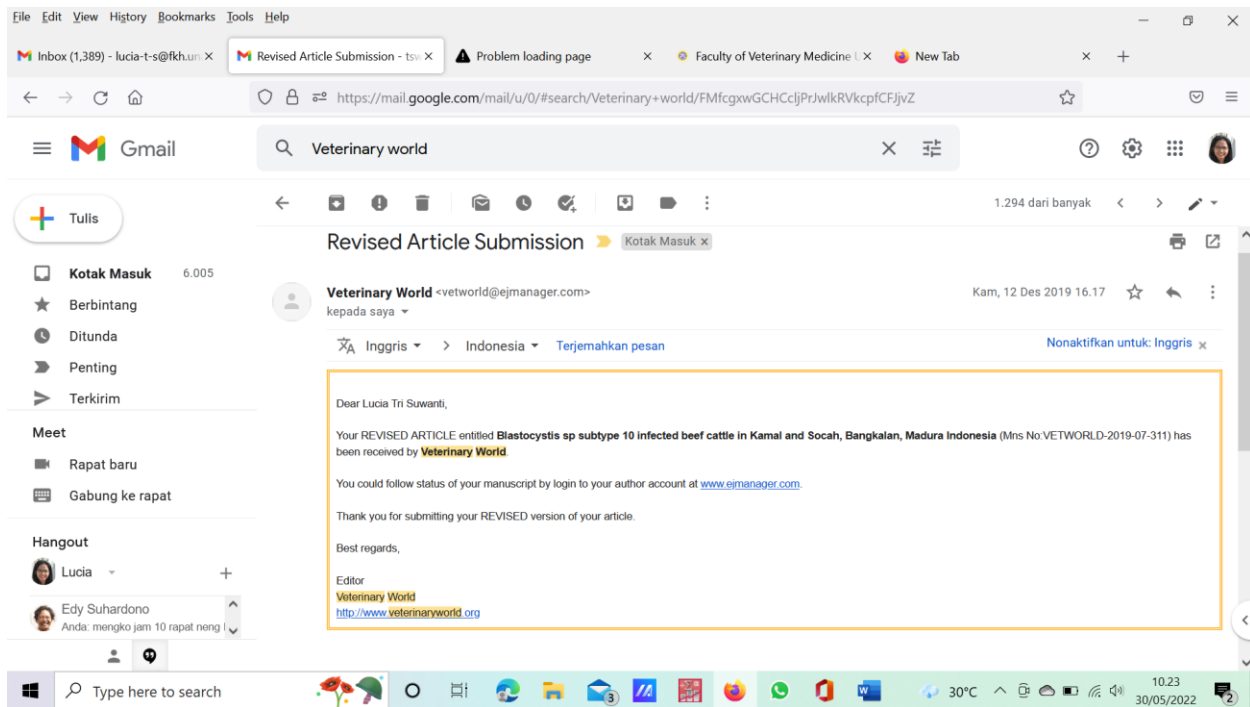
File Edit View History Bookmarks Tools Help

Inbox (1,389) - lucia-t-s@fkh.un ×
Revised Article Submission - tsv ×
Problem loading page ×
Faculty of Veterinary Medicine ×
New Tab ×

https://mail.google.com/mail/u/0/#search/Veterinary+world/FMfcgxwGCHCcljPrJwlkRVkcpfCFJjvZ

Gmail

Veterinary world

Tulis

Kotak Masuk 6.005
Berbintang
Ditunda
Penting
Terkirim

Meet
Rapat baru
Gabung ke rapat

Hangout
Lucia
Edy Suhardono
Anda: mengko jam 10 rapat neng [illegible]

1.294 dari banyak

Revised Article Submission Kotak Masuk ×

Veterinary World <vetworld@ejmanager.com>
kepada saya

Kam, 12 Des 2019 16.17

Inggris > Indonesia Terjemahkan pesan
Nonaktifkan untuk: Inggris ×

Dear Lucia Tri Suwanti,

Your REVISED ARTICLE entitled **Blastocystis sp subtype 10 infected beef cattle in Kamal and Socah, Bangkalan, Madura Indonesia** (Mns No:VETWORLD-2019-07-311) has been received by **Veterinary World**.

You could follow status of your manuscript by login to your author account at www.ejmanager.com.

Thank you for submitting your REVISED version of your article.

Best regards,

Editor
Veterinary World
http://www.veterinaryworld.org

Type here to search
30°C
10.23
30/05/2022